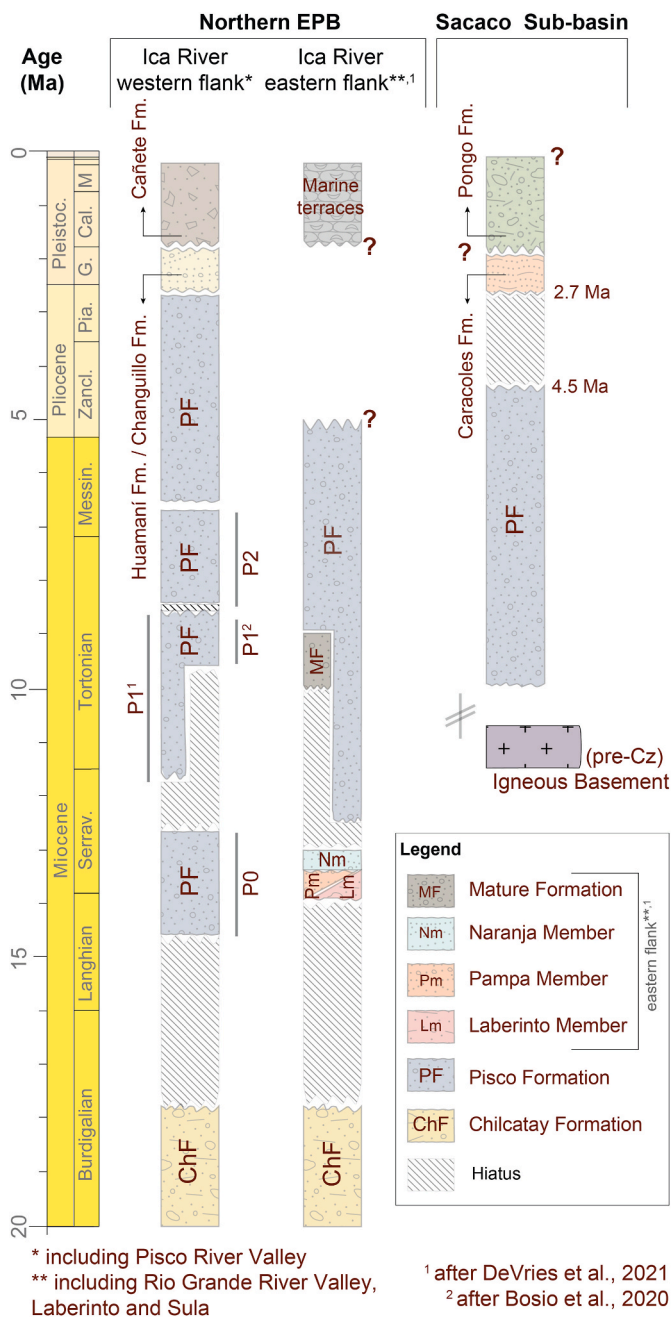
Age (Ma)

Northern EPB

Ica River western flank*

Ica River eastern flank**,$^1$

Sacaco Sub-basin

0

5

10

15

20

Pleistoc.

M

Cal.

G.

Pia.

Pliocene

Zancl.

Messin.

Tortonian

Miocene

Serrav.

Langhian

Burdigalian

Cañete Fm.

Huamaní Fm. / Changuillo Fm.

PF

PF

PF

PF

ChF

P2

P1$^2$

P1$^1$

P0

Marine terraces

?

?

PF

MF

Nm

Pm

Lm

ChF

Pongo Fm.

?

?

2.7 Ma

Caracoles Fm.

4.5 Ma

PF

(pre-Cz)

Igneous Basement

Legend

MF Mature Formation

Nm Naranja Member

Pm Pampa Member

Lm Laberinto Member

eastern flank**,$^1$

PF Pisco Formation

ChF Chilcatay Formation

Hiatus

* including Pisco River Valley

** including Rio Grande River Valley, Laberinto and Sula

$^1$ after DeVries et al., 2021

$^2$ after Bosio et al., 2020